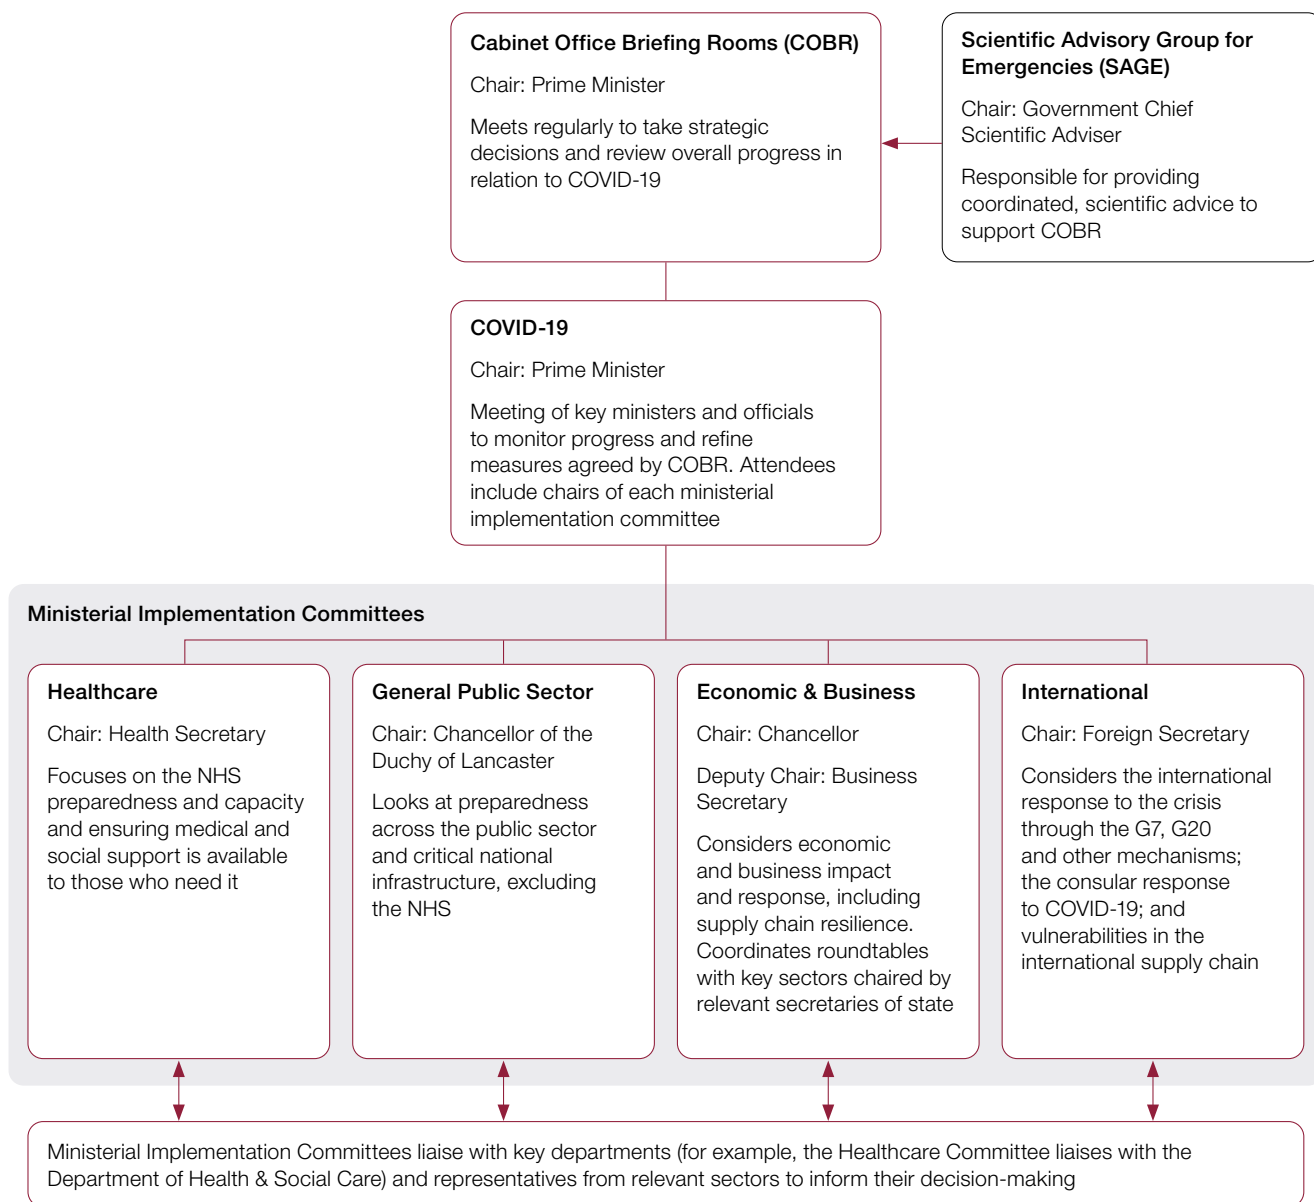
Cabinet Office Briefing Rooms (COBR)

Chair: Prime Minister

Meets regularly to take strategic decisions and review overall progress in relation to COVID-19

Scientific Advisory Group for Emergencies (SAGE)

Chair: Government Chief Scientific Adviser

Responsible for providing coordinated, scientific advice to support COBR

COVID-19

Chair: Prime Minister

Meeting of key ministers and officials to monitor progress and refine measures agreed by COBR. Attendees include chairs of each ministerial implementation committee

Ministerial Implementation Committees

Healthcare

Chair: Health Secretary

Focuses on the NHS preparedness and capacity and ensuring medical and social support is available to those who need it

General Public Sector

Chair: Chancellor of the Duchy of Lancaster

Looks at preparedness across the public sector and critical national infrastructure, excluding the NHS

Economic & Business

Chair: Chancellor

Deputy Chair: Business Secretary

Considers economic and business impact and response, including supply chain resilience. Coordinates roundtables with key sectors chaired by relevant secretaries of state

International

Chair: Foreign Secretary

Considers the international response to the crisis through the G7, G20 and other mechanisms; the consular response to COVID-19; and vulnerabilities in the international supply chain

Ministerial Implementation Committees liaise with key departments (for example, the Healthcare Committee liaises with the Department of Health & Social Care) and representatives from relevant sectors to inform their decision-making